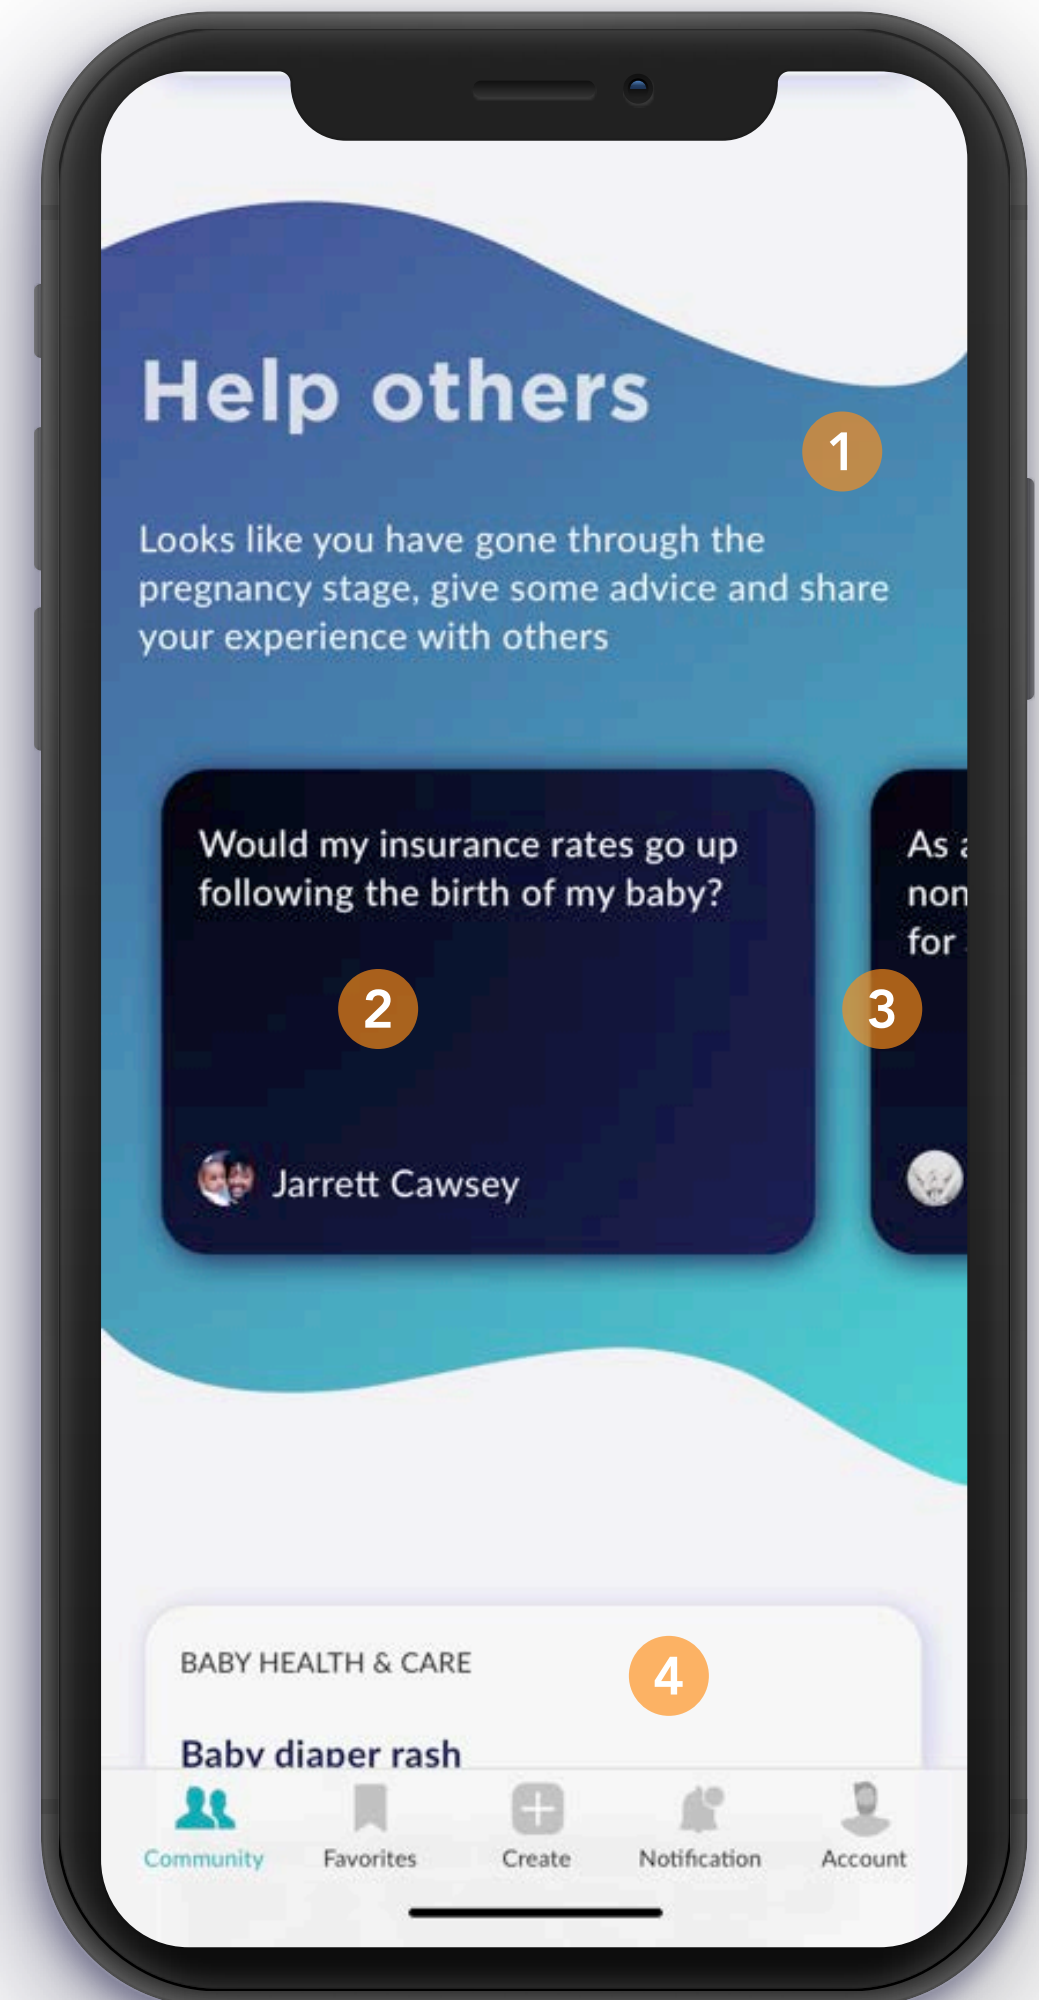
Help others

1

Looks like you have gone through the pregnancy stage, give some advice and share your experience with others

Would my insurance rates go up following the birth of my baby?

2

Jarrett Cawsey

As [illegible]
non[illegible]
for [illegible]

3

BABY HEALTH & CARE

4

Baby diaper rash

Community Favorites Create Notification Account